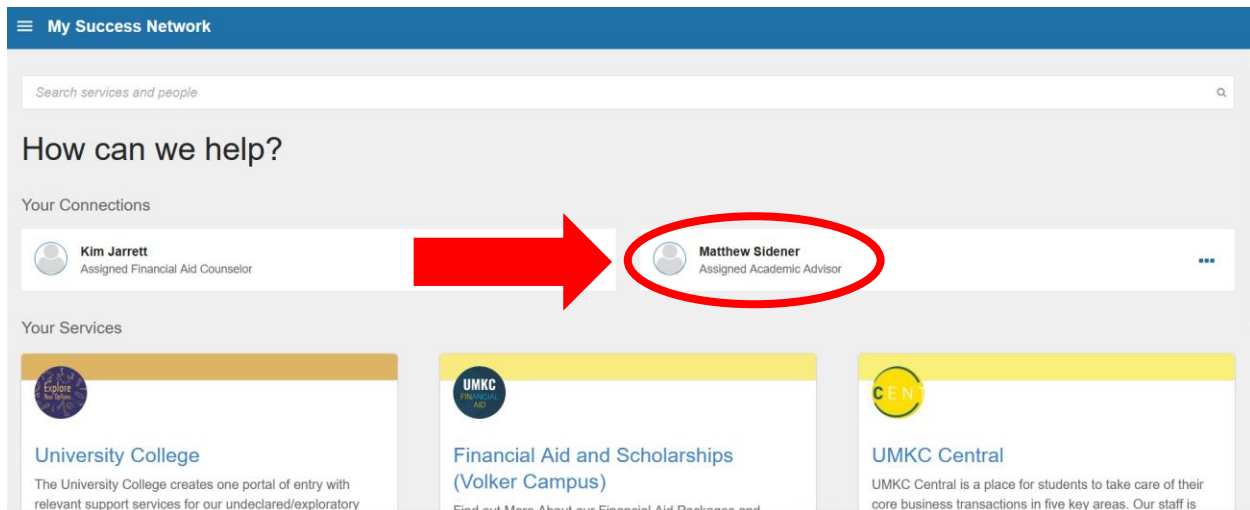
My Success Network

Search services and people

How can we help?

Your Connections

Kim Jarrett
Assigned Financial Aid Counselor

Matthew Sidener
Assigned Academic Advisor

...

Your Services

Explore Your Options

University College

The University College creates one portal of entry with relevant support services for our undeclared/exploratory

UMKC FINANCIAL AID

Financial Aid and Scholarships (Volker Campus)

Find out More About our Financial Aid Packages and

CENT

UMKC Central

UMKC Central is a place for students to take care of their core business transactions in five key areas. Our staff is